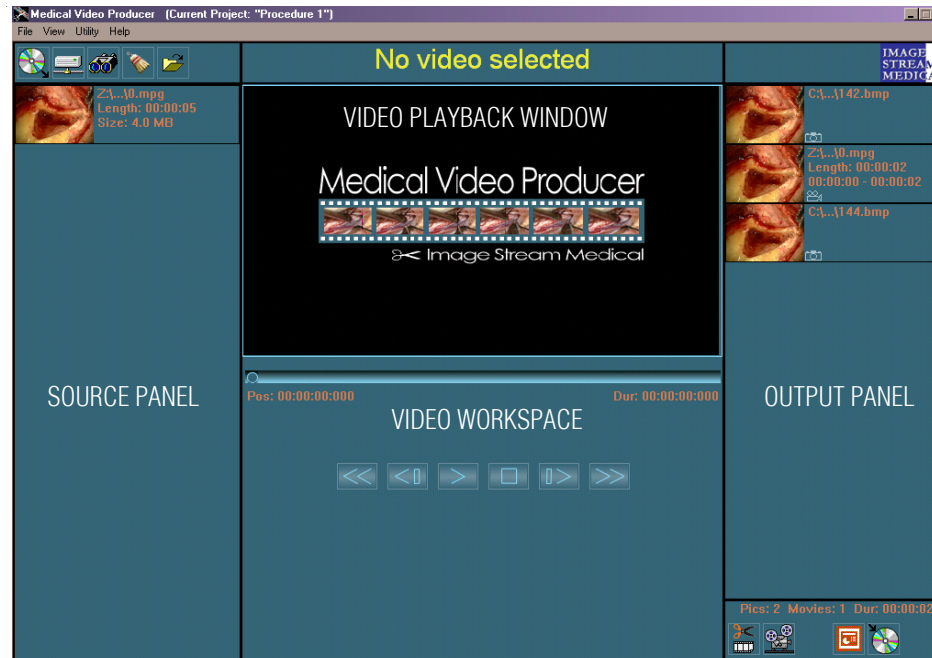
Medical Video Producer (Current Project: "Procedure 1")

File View Utility Help

No video selected

IMAGE STREAM MEDICA

Z:\...\0.mpg
Length: 00:00:05
Size: 4.0 MB

VIDEO PLAYBACK WINDOW

Medical Video Producer

Image Stream Medical

C:\...\142.bmp

Z:\...\0.mpg
Length: 00:00:02
00:00:00 - 00:00:02

C:\...\144.bmp

SOURCE PANEL

Pos: 00:00:00:000

Dur: 00:00:00:000

VIDEO WORKSPACE

OUTPUT PANEL

Pics: 2 Movies: 1 Dur: 00:00:02